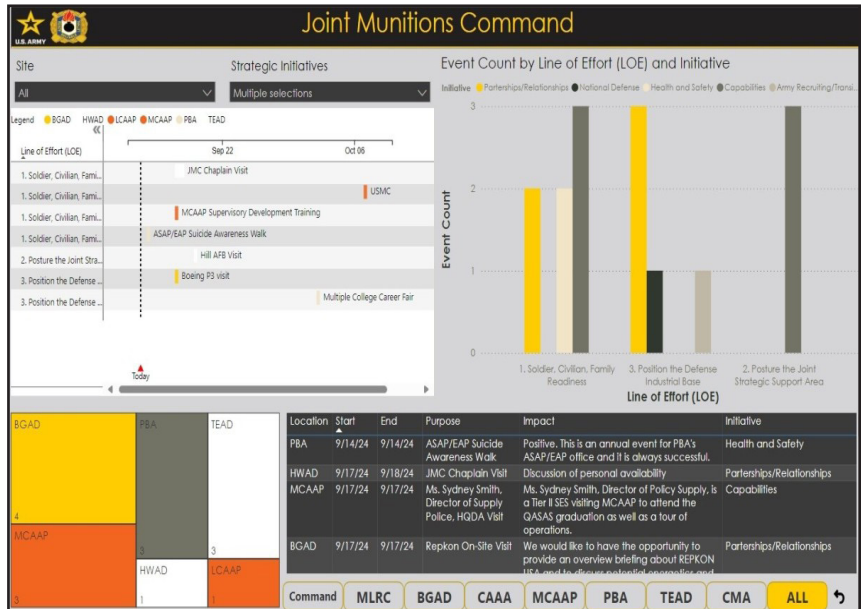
U.S. ARMY

Joint Munitions Command

Site
All

Strategic Initiatives
Multiple selections

Legend BGAD HWAD LCAAP MCAAP PBA TEAD

Line of Effort (LOE)
Sep 22
Oct 06

1. Soldier, Civilian, Fami...
1. Soldier, Civilian, Fami...
1. Soldier, Civilian, Fami...
1. Soldier, Civilian, Fami...
2. Posture the Joint Stra...
3. Position the Defense ...
3. Position the Defense ...

JMC Chaplain Visit
USMC
MCAAP Supervisory Development Training
ASAP/EAP Suicide Awareness Walk
Hill AFB Visit
Boeing P3 visit
Multiple College Career Fair

Today

Event Count by Line of Effort (LOE) and Initiative

Initiative Parterships/Relationships National Defense Health and Safety Capabilities Army Recruiting/Transi...

Event Count
3
2
1
0

1. Soldier, Civilian, Family Readiness
3. Position the Defense Industrial Base
2. Posture the Joint Strategic Support Area

Line of Effort (LOE)

BGAD
4
PBA
3
TEAD
3
MCAAP
3
HWAD
1
LCAAP
1

| Location | Start | End | Purpose | Impact | Initiative |
|---|---|---|---|---|---|
| PBA | 9/14/24 | 9/14/24 | ASAP/EAP Suicide Awareness Walk | Positive. This is an annual event for PBA's ASAP/EAP office and it is always successful. | Health and Safety |
| HWAD | 9/17/24 | 9/18/24 | JMC Chaplain Visit | Discussion of personal availability | Parterships/Relationships |
| MCAAP | 9/17/24 | 9/17/24 | Ms. Sydney Smith, Director of Supply Police. HQDA Visit | Ms. Sydney Smith, Director of Policy Supply, is a Tier II SES visiting MCAAP to attend the QASAS graduation as well as a tour of operations. | Capabilities |
| BGAD | 9/17/24 | 9/17/24 | Repkon On-Site Visit | We would like to have the opportunity to provide an overview briefing about REPKON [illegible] | Parterships/Relationships |

Command MLRC BGAD CAAA MCAAP PBA TEAD CMA ALL